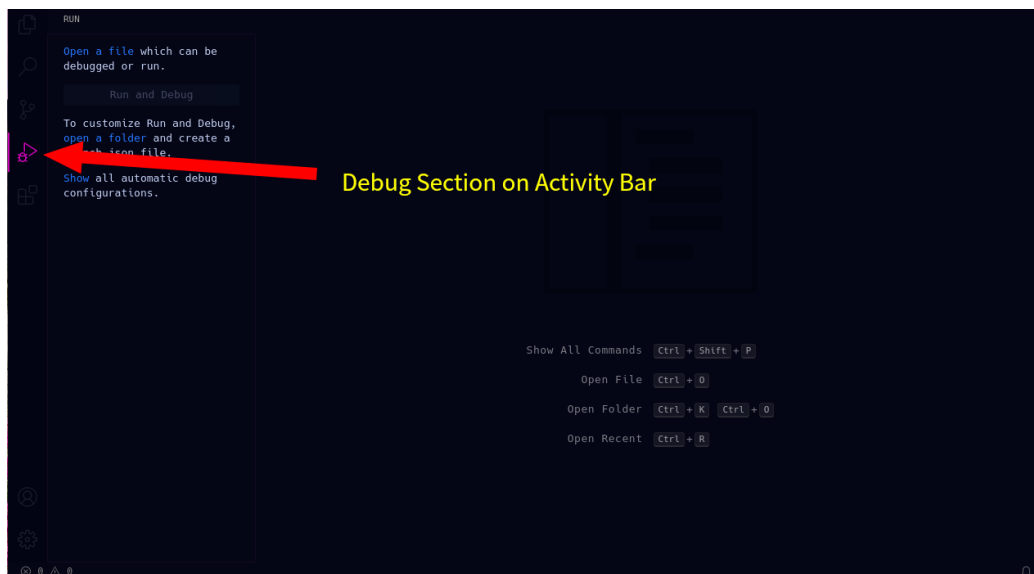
RUN

Open a file which can be debugged or run.

Run and Debug

To customize Run and Debug, open a folder and create a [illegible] file.

Show all automatic debug configurations.

Debug Section on Activity Bar

Show All Commands Ctrl + Shift + P

Open File Ctrl + O

Open Folder Ctrl + K Ctrl + O

Open Recent Ctrl + R

0 0